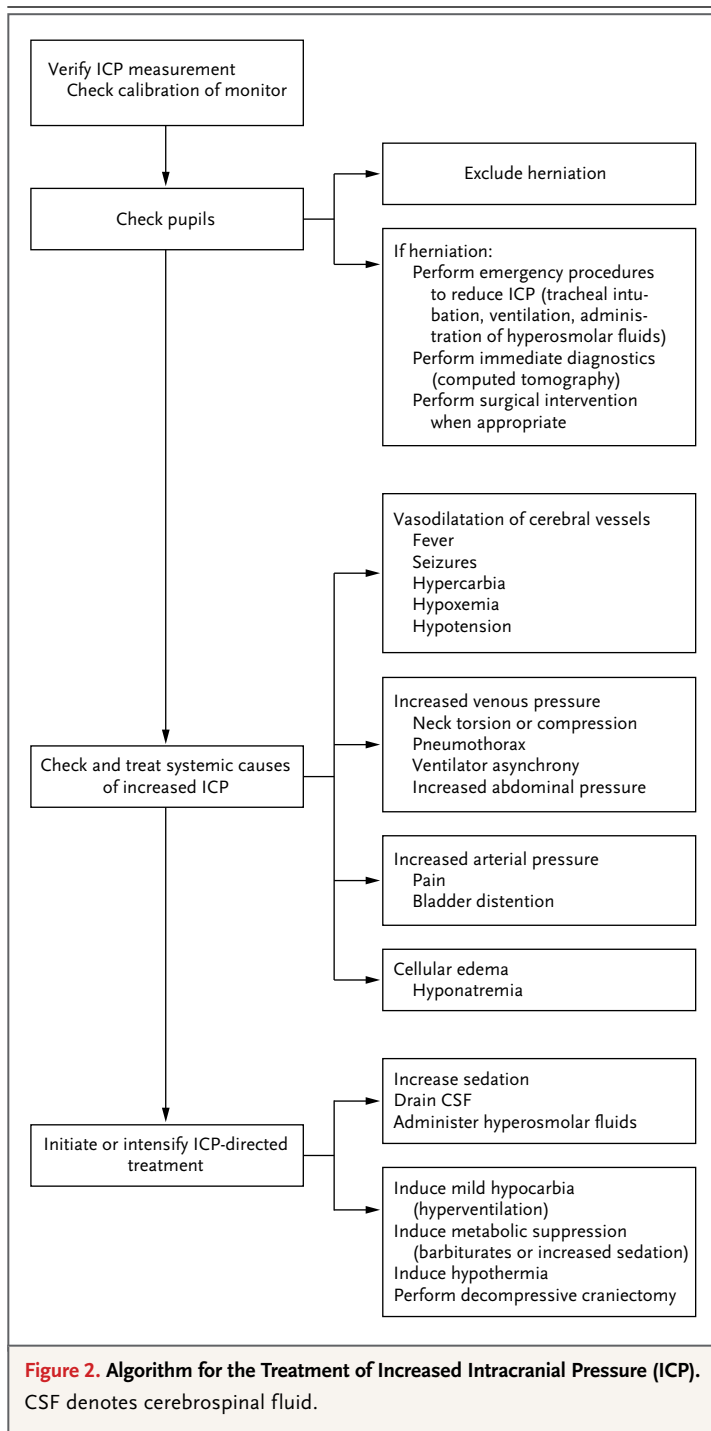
Verify ICP measurement
Check calibration of monitor

Check pupils

Exclude herniation

If herniation:
Perform emergency procedures to reduce ICP (tracheal intubation, ventilation, administration of hyperosmolar fluids)
Perform immediate diagnostics (computed tomography)
Perform surgical intervention when appropriate

Vasodilatation of cerebral vessels
Fever
Seizures
Hypercarbia
Hypoxemia
Hypotension

Check and treat systemic causes of increased ICP

Increased venous pressure
Neck torsion or compression
Pneumothorax
Ventilator asynchrony
Increased abdominal pressure

Increased arterial pressure
Pain
Bladder distention

Cellular edema
Hyponatremia

Initiate or intensify ICP-directed treatment

Increase sedation
Drain CSF
Administer hyperosmolar fluids

Induce mild hypocarbia (hyperventilation)
Induce metabolic suppression (barbiturates or increased sedation)
Induce hypothermia
Perform decompressive craniectomy

Figure 2. Algorithm for the Treatment of Increased Intracranial Pressure (ICP).
CSF denotes cerebrospinal fluid.